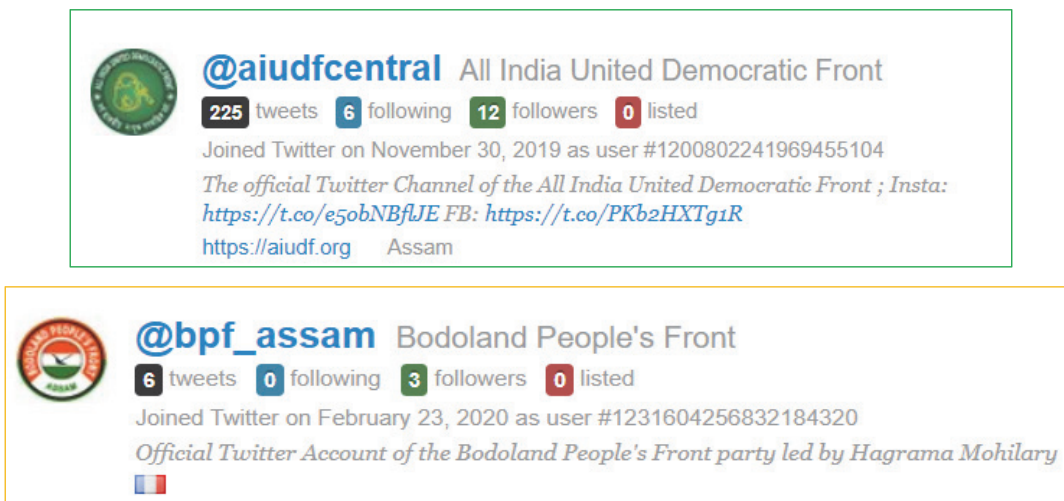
@aiudfcentral All India United Democratic Front
225 tweets 6 following 12 followers 0 listed
Joined Twitter on November 30, 2019 as user #1200802241969455104
The official Twitter Channel of the All India United Democratic Front ; Insta: https://t.co/e5obNBflJE FB: https://t.co/PKb2HXTg1R
https://aiudf.org Assam

BODOLAND PEOPLE'S FRONT ASSAM
@bpf_assam Bodoland People's Front
6 tweets 0 following 3 followers 0 listed
Joined Twitter on February 23, 2020 as user #1231604256832184320
Official Twitter Account of the Bodoland People's Front party led by Hagrama Mohilary